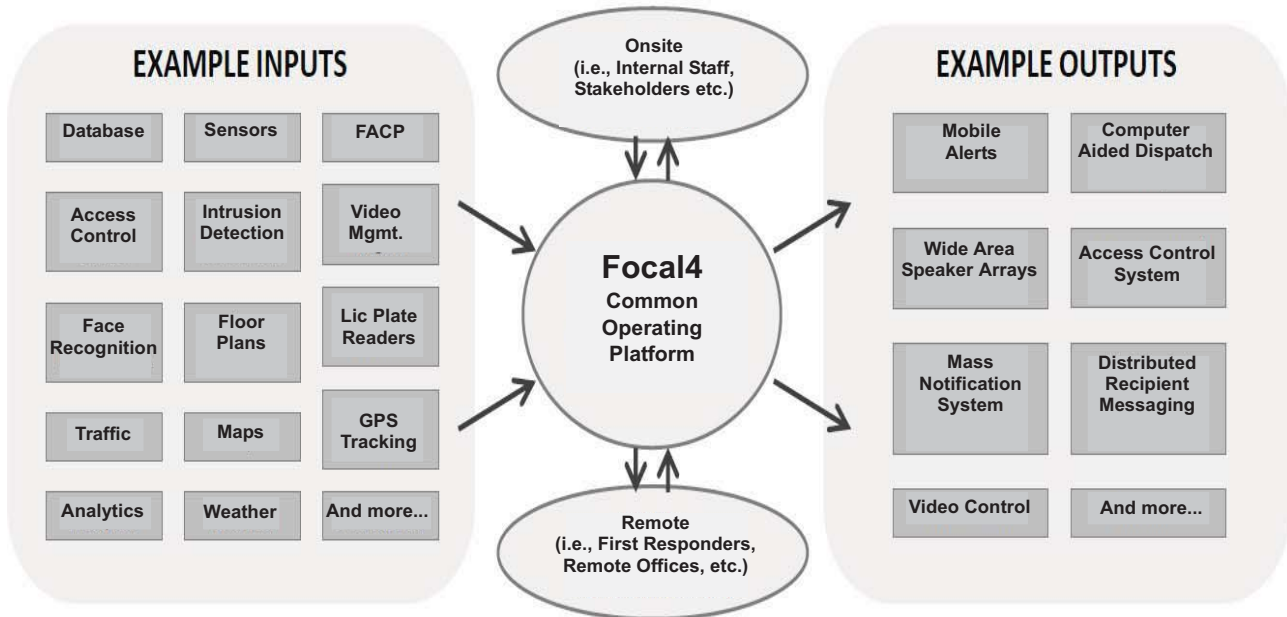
EXAMPLE INPUTS

Database

Sensors

FACP

Access Control

Intrusion Detection

Video Mgmt.

Face Recognition

Floor Plans

Lic Plate Readers

Traffic

Maps

GPS Tracking

Analytics

Weather

And more...

Onsite (i.e., Internal Staff, Stakeholders etc.)

Focal4 Common Operating Platform

Remote (i.e., First Responders, Remote Offices, etc.)

EXAMPLE OUTPUTS

Mobile Alerts

Computer Aided Dispatch

Wide Area Speaker Arrays

Access Control System

Mass Notification System

Distributed Recipient Messaging

Video Control

And more...